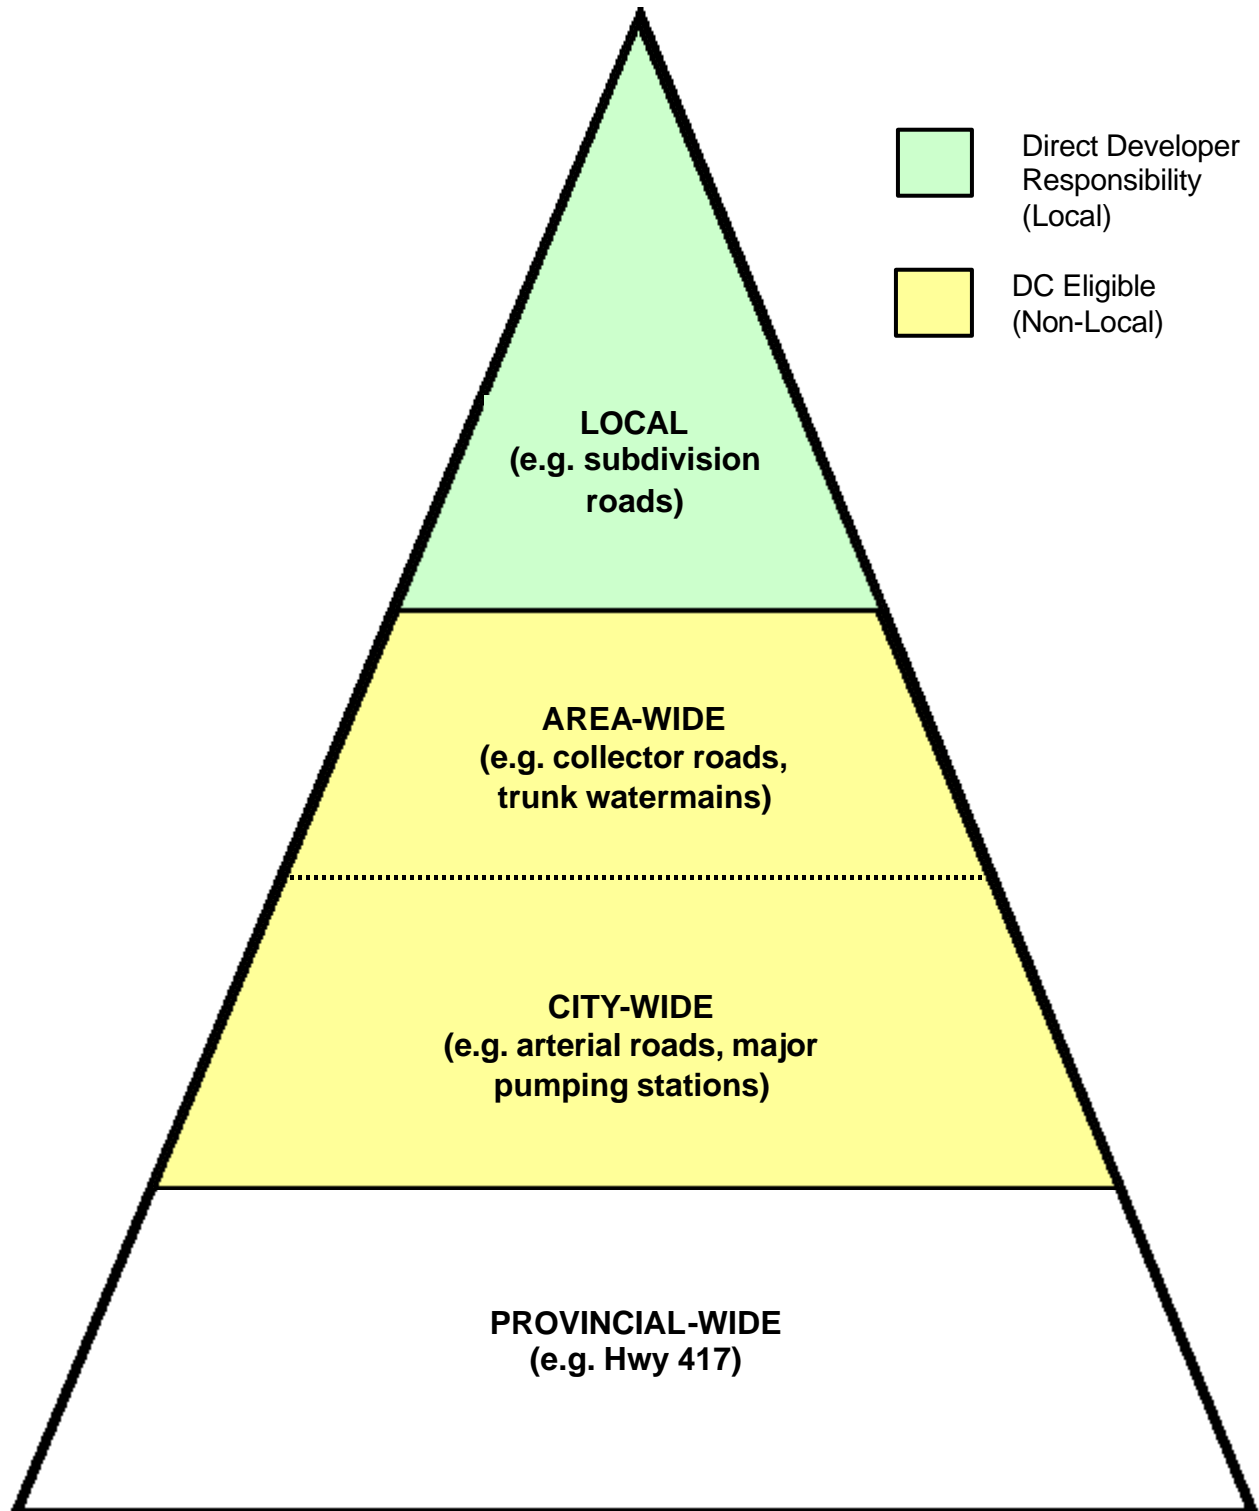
Direct Developer Responsibility (Local)

DC Eligible (Non-Local)

LOCAL
(e.g. subdivision roads)

AREA-WIDE
(e.g. collector roads, trunk watermains)

CITY-WIDE
(e.g. arterial roads, major pumping stations)

PROVINCIAL-WIDE
(e.g. Hwy 417)